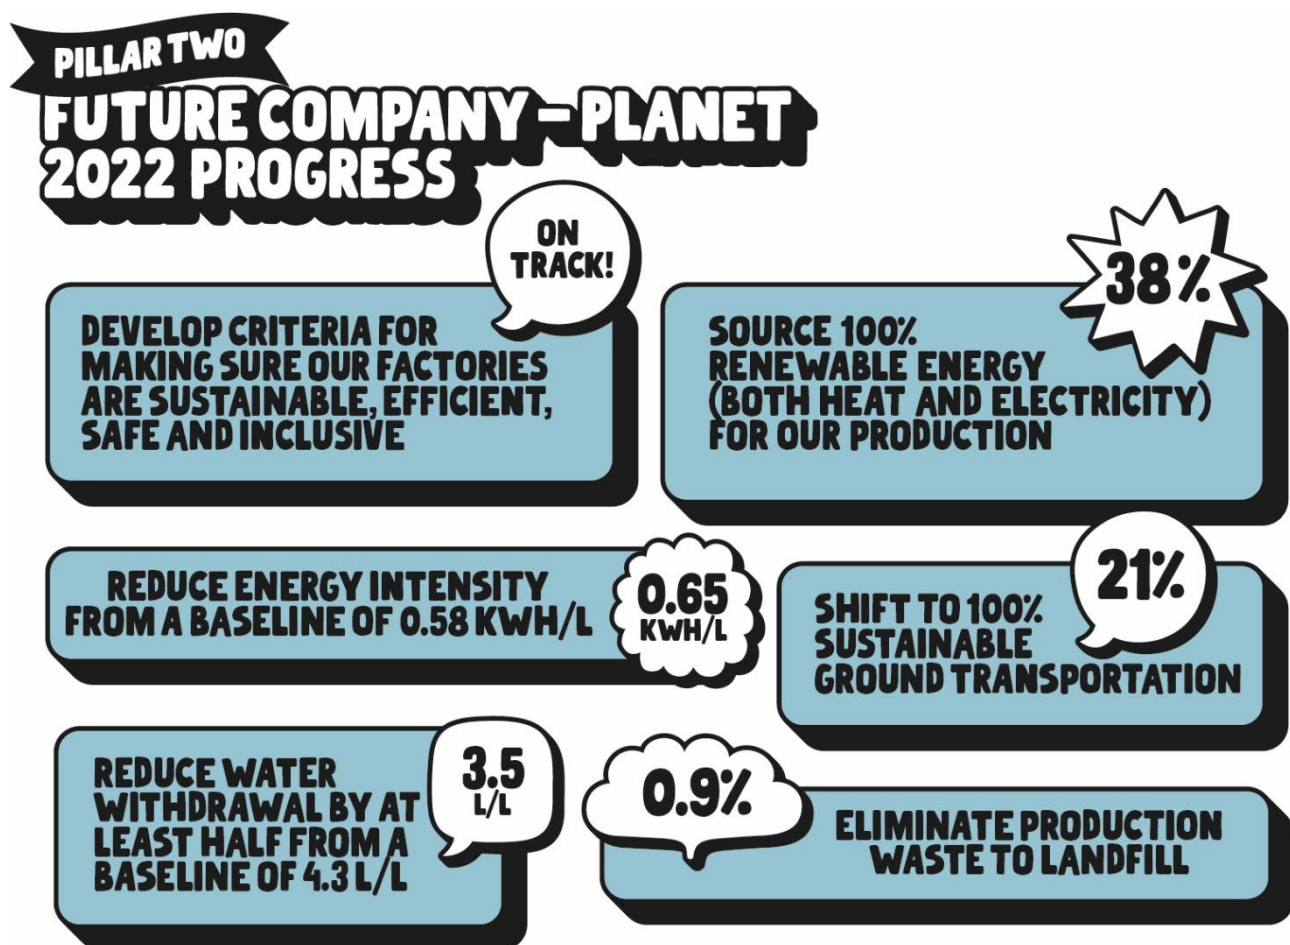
PILLAR TWO

FUTURE COMPANY – PLANET 2022 PROGRESS

ON TRACK!

DEVELOP CRITERIA FOR MAKING SURE OUR FACTORIES ARE SUSTAINABLE, EFFICIENT, SAFE AND INCLUSIVE

38%

SOURCE 100% RENEWABLE ENERGY (BOTH HEAT AND ELECTRICITY) FOR OUR PRODUCTION

REDUCE ENERGY INTENSITY FROM A BASELINE OF 0.58 KWH/L

0.65 KWH/L

21%

SHIFT TO 100% SUSTAINABLE GROUND TRANSPORTATION

REDUCE WATER WITHDRAWAL BY AT LEAST HALF FROM A BASELINE OF 4.3 L/L

3.5 L/L

0.9%

ELIMINATE PRODUCTION WASTE TO LANDFILL